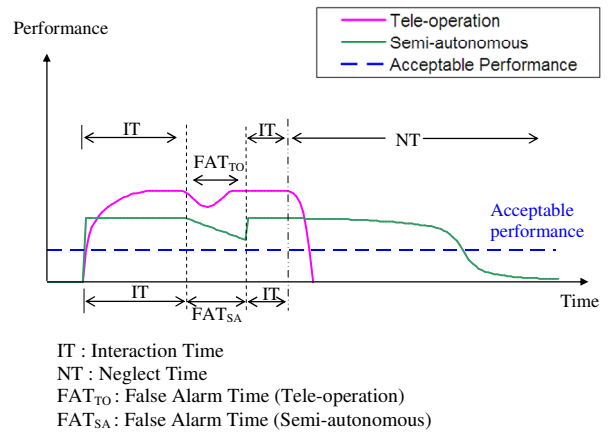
Performance

Tele-operation
Semi-autonomous
Acceptable Performance

IT
$FAT_{TO}$
IT
NT

Acceptable performance

IT
$FAT_{SA}$
IT

Time

IT : Interaction Time
NT : Neglect Time
$FAT_{TO}$ : False Alarm Time (Tele-operation)
$FAT_{SA}$ : False Alarm Time (Semi-autonomous)